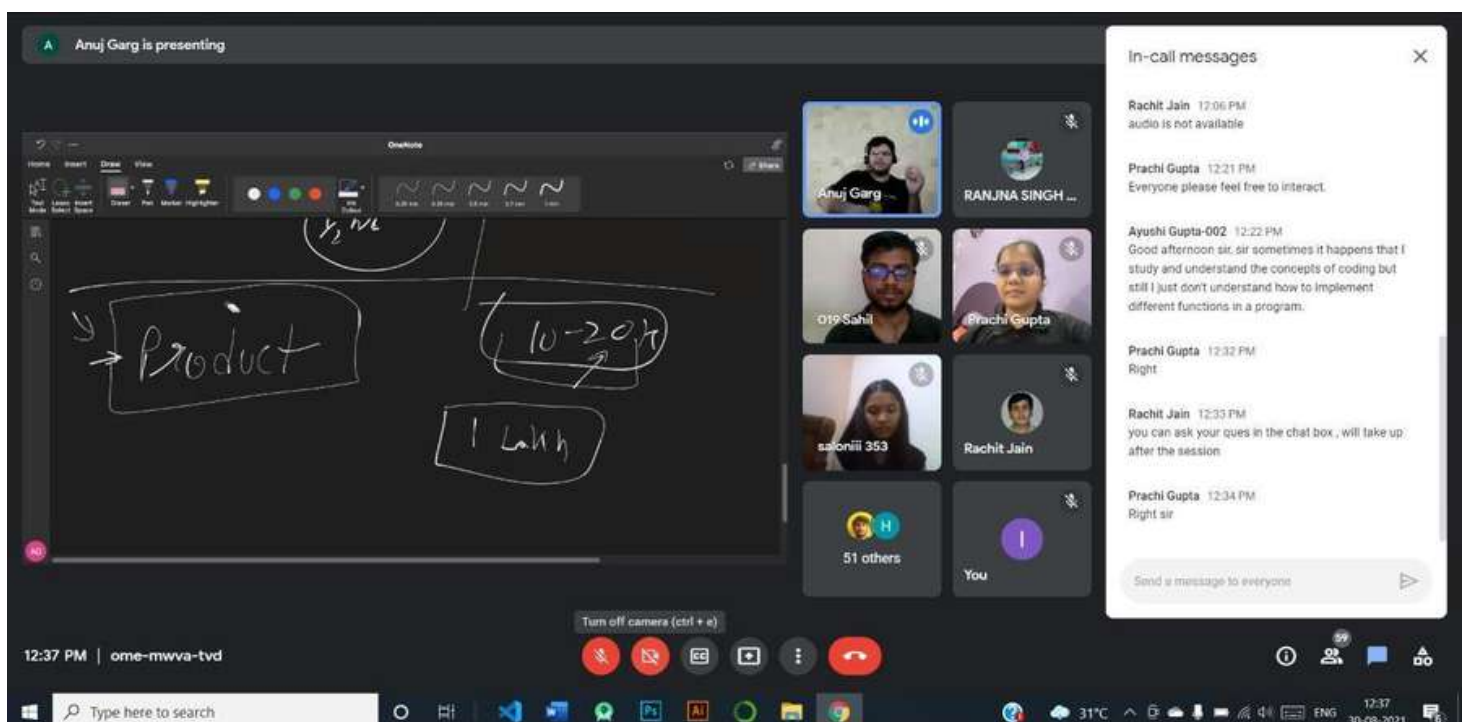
A Anuj Garg is presenting

OneNote

Home Insert Draw View

Share

Text Mode Lasso Select Insert Space Eraser Pen Marker Highlighter Ink to Shape

$y_2$ nt

Product

10-20k

1 Lakh

Anuj Garg

RANJNA SINGH ...

019 Sahil

Prachi Gupta

saloniii 353

Rachit Jain

51 others

You

In-call messages

Rachit Jain 12:06 PM
audio is not available

Prachi Gupta 12:21 PM
Everyone please feel free to interact.

Ayushi Gupta-002 12:22 PM
Good afternoon sir, sir sometimes it happens that I study and understand the concepts of coding but still I just don't understand how to implement different functions in a program.

Prachi Gupta 12:32 PM
Right

Rachit Jain 12:33 PM
you can ask your ques in the chat box , will take up after the session

Prachi Gupta 12:34 PM
Right sir

Send a message to everyone

Turn off camera (ctrl + e)

12:37 PM | ome-mwva-tvd

59

Type here to search

31°C ENG 12:37 30-08-2021